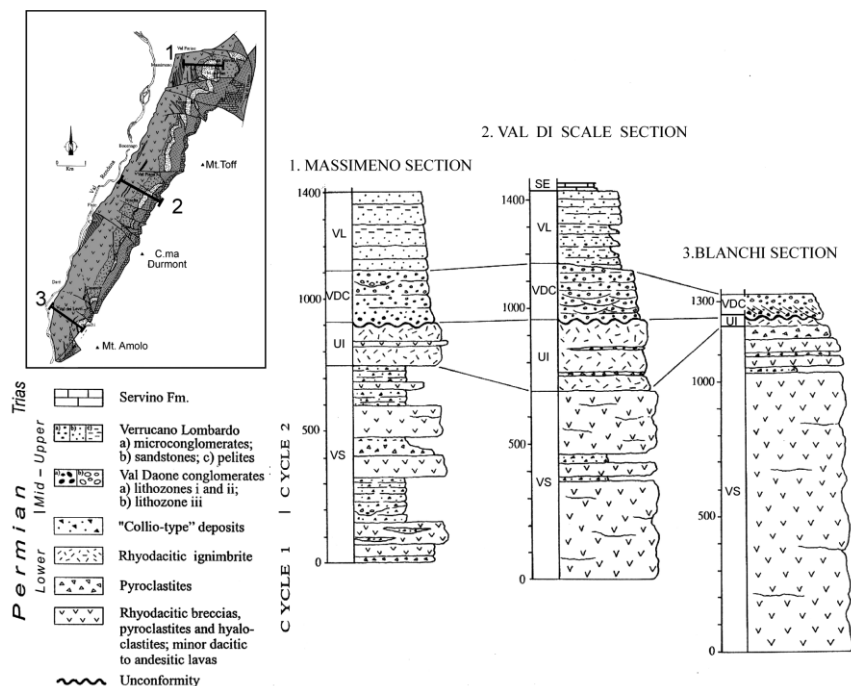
Val Fresco
Massimeno
1
Mt.Toff
2
C.ma Durmont
3
Mt. Amolo
Val Rendena
Km

2. VAL DI SCALE SECTION

1. MASSIMENO SECTION

3.BLANCHI SECTION

1400
VL
1000
VDC
UI
500
VS
0

SE
1400
VL
VDC
1000
UI
500
VS
0

1300
VDC
UI
1000
VS
500
0

Trias
Servino Fm.

Permian
Mid – Upper
Verrucano Lombardo a) microconglomerates; b) sandstones; c) pelites
Val Daone conglomerates a) lithozones i and ii; b) lithozone iii

Lower
"Collio-type" deposits
Rhyodacitic ignimbrite
Pyroclastites
Rhyodacitic breccias, pyroclastites and hyaloclastites; minor dacitic to andesitic lavas
Unconformity

CYCLE 1 | CYCLE 2